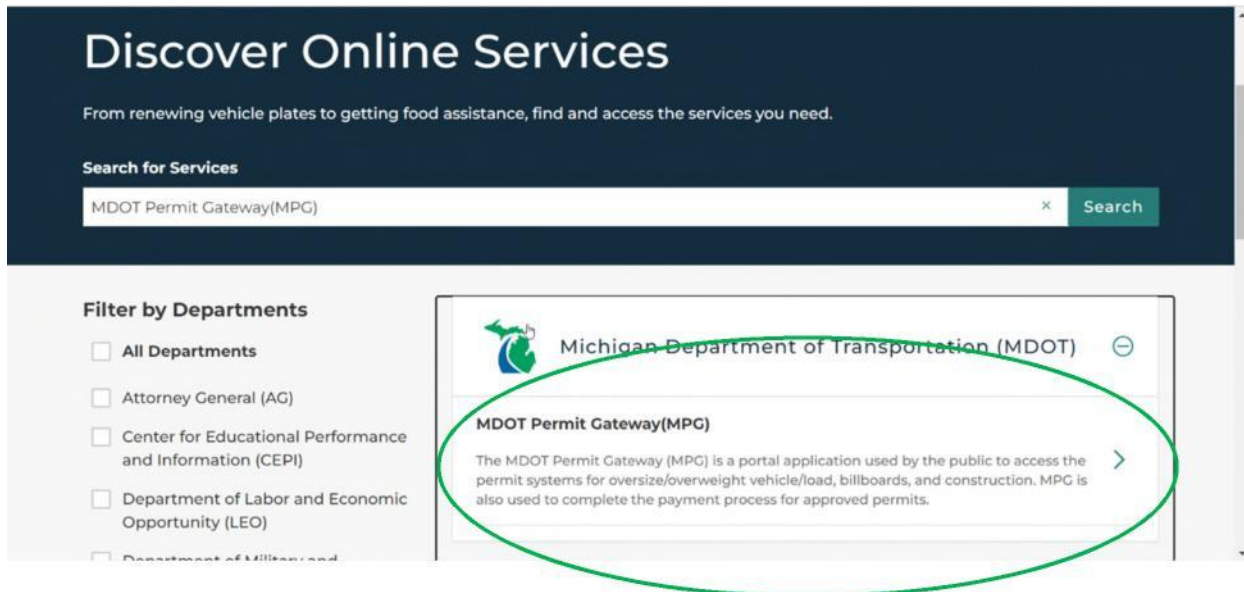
Discover Online Services

From renewing vehicle plates to getting food assistance, find and access the services you need.

Search for Services

MDOT Permit Gateway(MPG)

×

Search

Filter by Departments

All Departments

Attorney General (AG)

Center for Educational Performance and Information (CEPI)

Department of Labor and Economic Opportunity (LEO)

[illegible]

Michigan Department of Transportation (MDOT)

MDOT Permit Gateway(MPG)

The MDOT Permit Gateway (MPG) is a portal application used by the public to access the permit systems for oversize/overweight vehicle/load, billboards, and construction. MPG is also used to complete the payment process for approved permits.